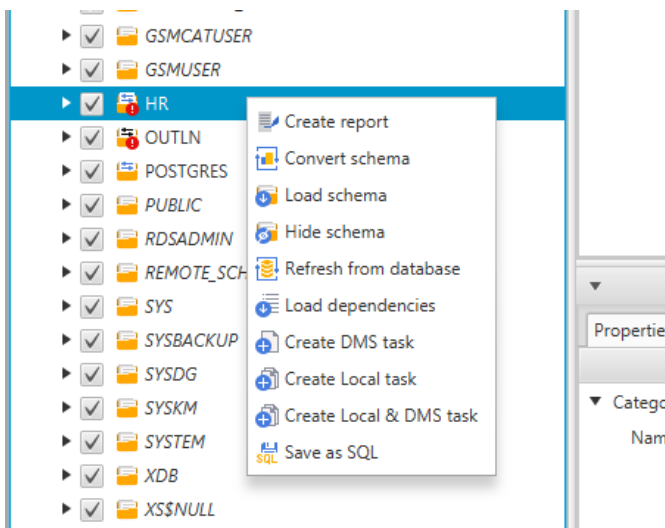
GSMCATUSER
GSMUSER
HR
OUTLN
POSTGRES
PUBLIC
RDSADMIN
REMOTE_SCH
SYS
SYSBACKUP
SYSDG
SYSKM
SYSTEM
XDB
XS$NULL

Create report
Convert schema
Load schema
Hide schema
Refresh from database
Load dependencies
Create DMS task
Create Local task
Create Local & DMS task
Save as SQL

Propertie
Catego
Nam